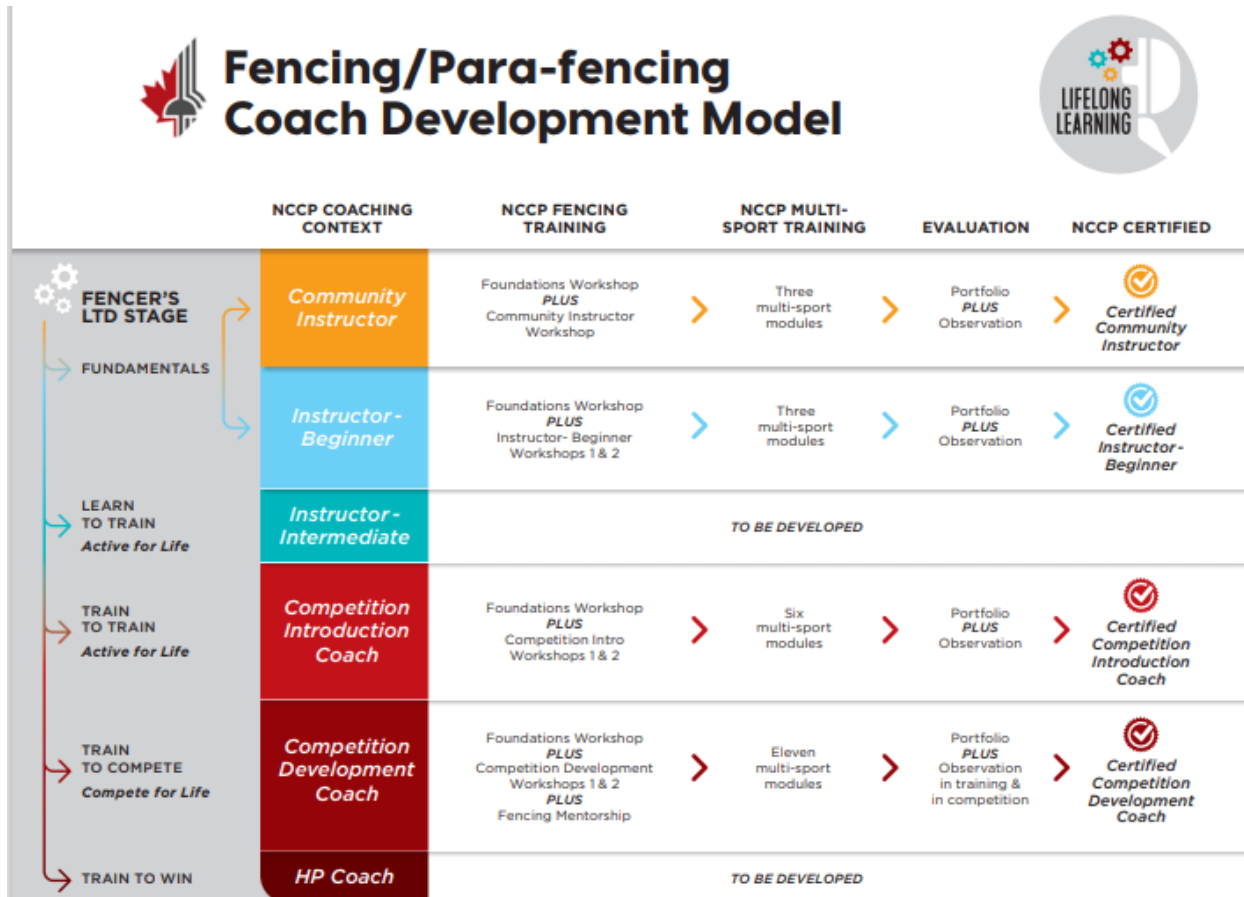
Fencing/Para-fencing Coach Development Model

LIFELONG LEARNING

FENCER'S LTD STAGE

FUNDAMENTALS

LEARN TO TRAIN
Active for Life

TRAIN TO TRAIN
Active for Life

TRAIN TO COMPETE
Compete for Life

TRAIN TO WIN

| NCCP COACHING CONTEXT | NCCP FENCING TRAINING | NCCP MULTI-SPORT TRAINING | EVALUATION | NCCP CERTIFIED |
|---|---|---|---|---|
| Community Instructor | Foundations Workshop PLUS Community Instructor Workshop | Three multi-sport modules | Portfolio PLUS Observation | Certified Community Instructor |
| Instructor-Beginner | Foundations Workshop PLUS Instructor- Beginner Workshops 1 & 2 | Three multi-sport modules | Portfolio PLUS Observation | Certified Instructor-Beginner |
| Instructor-Intermediate | TO BE DEVELOPED | | | |
| Competition Introduction Coach | Foundations Workshop PLUS Competition Intro Workshops 1 & 2 | Six multi-sport modules | Portfolio PLUS Observation | Certified Competition Introduction Coach |
| Competition Development Coach | Foundations Workshop PLUS Competition Development Workshops 1 & 2 PLUS Fencing Mentorship | Eleven multi-sport modules | Portfolio PLUS Observation in training & in competition | Certified Competition Development Coach |
| HP Coach | TO BE DEVELOPED | | | |